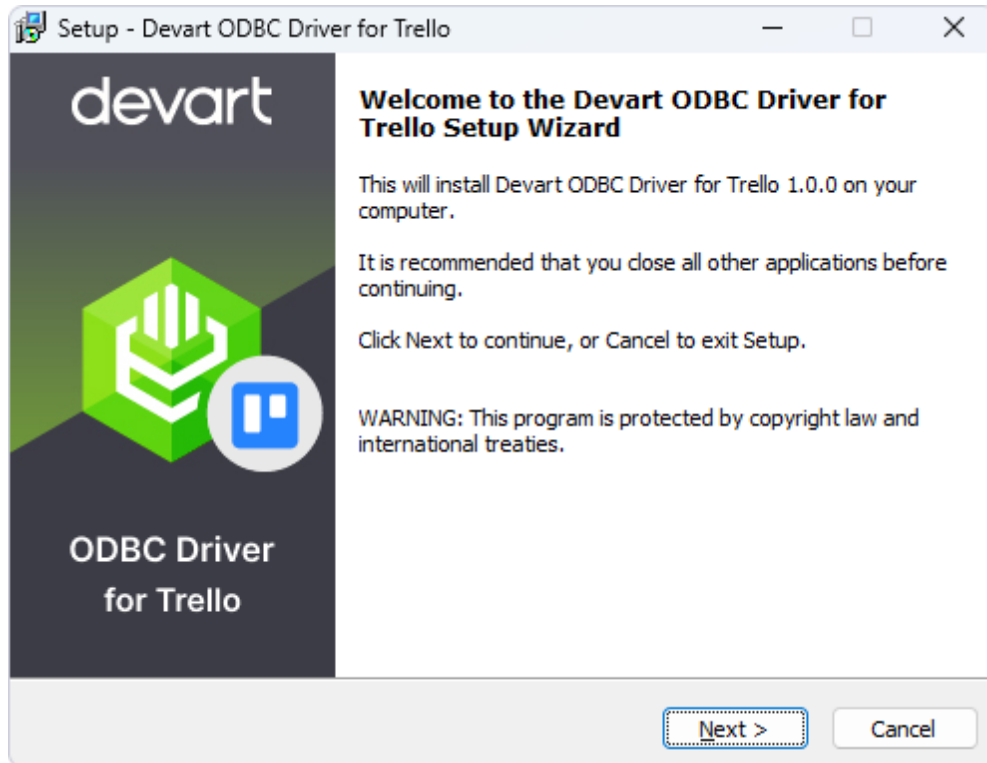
Setup - Devart ODBC Driver for Trello

devart

ODBC Driver for Trello

Welcome to the Devart ODBC Driver for Trello Setup Wizard

This will install Devart ODBC Driver for Trello 1.0.0 on your computer.

It is recommended that you close all other applications before continuing.

Click Next to continue, or Cancel to exit Setup.

WARNING: This program is protected by copyright law and international treaties.

Next >

Cancel